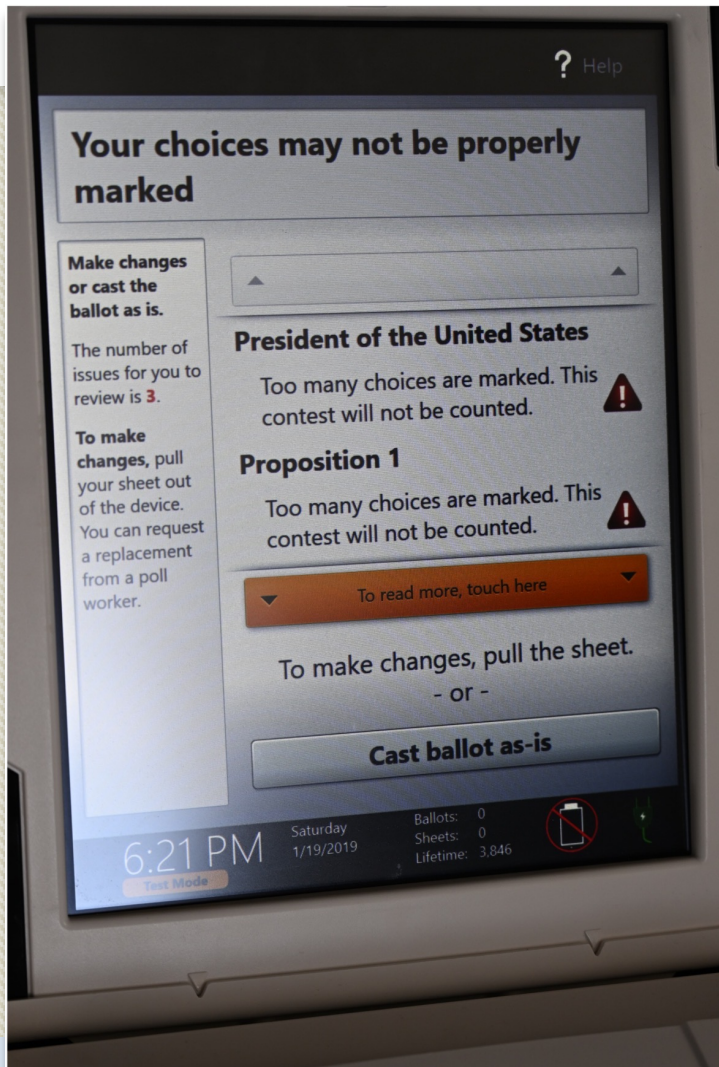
? Help

Your choices may not be properly marked

Make changes or cast the ballot as is.

The number of issues for you to review is 3.

To make changes, pull your sheet out of the device. You can request a replacement from a poll worker.

President of the United States

Too many choices are marked. This contest will not be counted.

Proposition 1

Too many choices are marked. This contest will not be counted.

To read more, touch here

To make changes, pull the sheet.
- or -

Cast ballot as-is

6:21 PM
Test Mode

Saturday
1/19/2019

Ballots: 0
Sheets: 0
Lifetime: 3,846